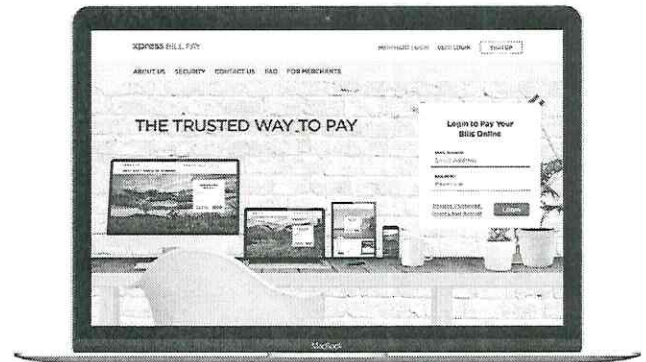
xpress BILL PAY

MERCHANT LOGIN USER LOGIN SIGN UP

ABOUT US SECURITY CONTACT US FAQ FOR MERCHANTS

THE TRUSTED WAY TO PAY

Login to Pay Your Bills Online

EMAIL ADDRESS

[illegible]

PASSWORD

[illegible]

Forgot Password
Create an Account

Login

MacBook